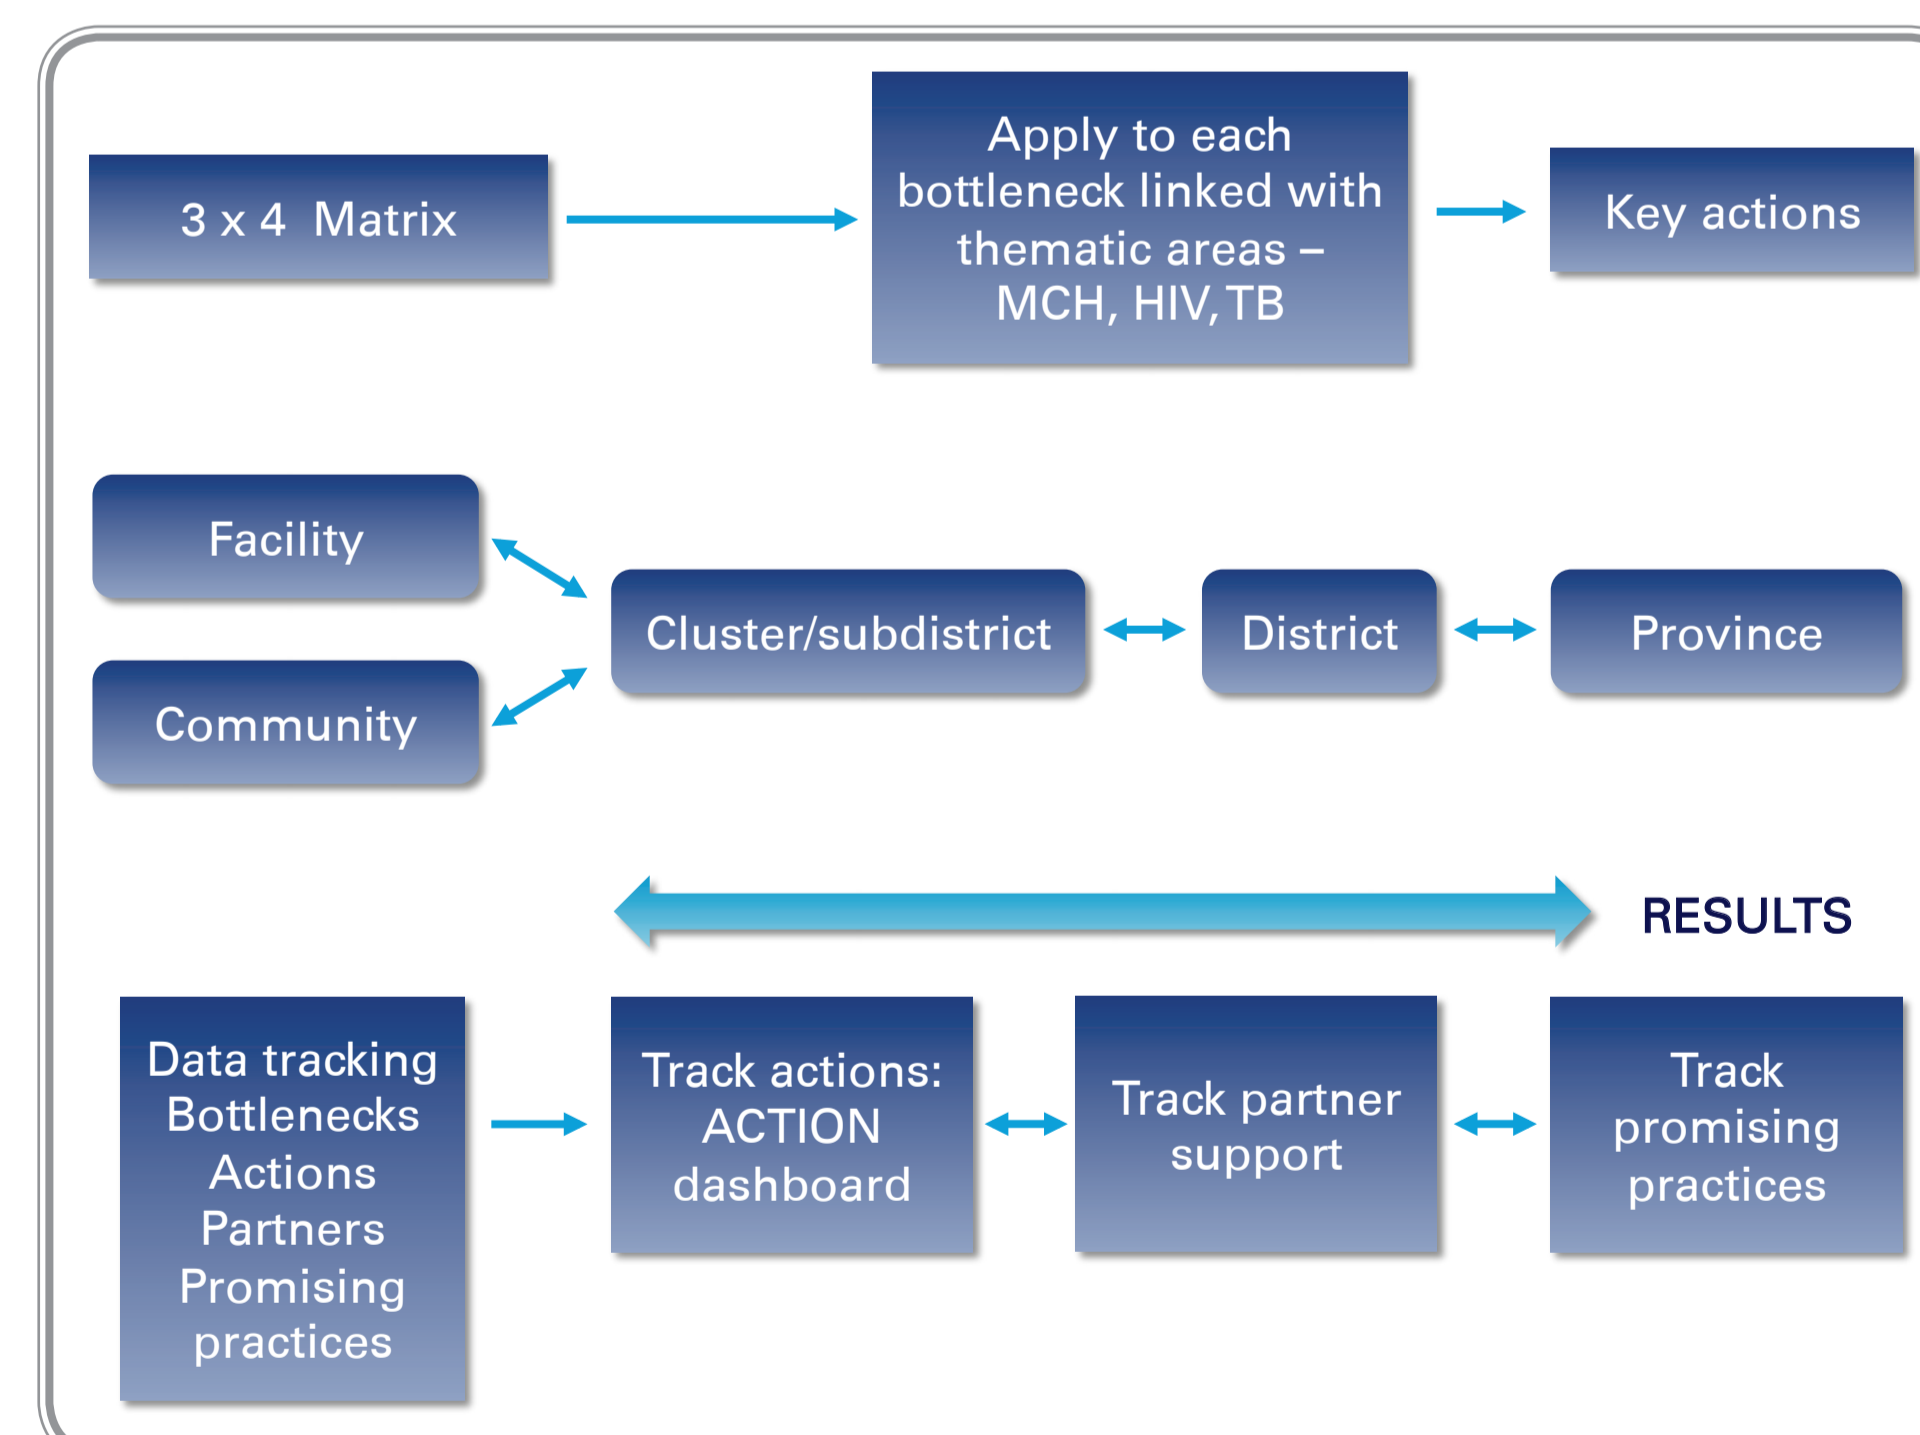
3 x 4 Matrix

Apply to each bottleneck linked with thematic areas – MCH, HIV, TB

Key actions

Facility

Community

Cluster/subdistrict

District

Province

RESULTS

Data tracking
Bottlenecks
Actions
Partners
Promising practices

Track actions: ACTION dashboard

Track partner support

Track promising practices